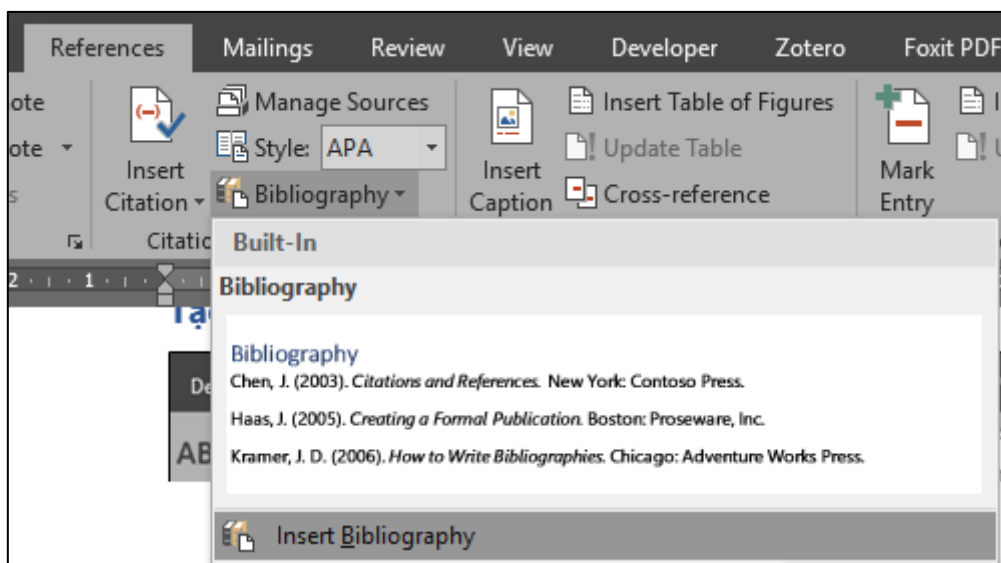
References Mailings Review View Developer Zotero Foxit PDF

ote
ote
s

Insert Citation

Manage Sources
Style: APA
Bibliography

Citatio

Insert Caption

Insert Table of Figures
Update Table
Cross-reference

Mark Entry

Built-In

Bibliography

Bibliography
Chen, J. (2003). *Citations and References.* New York: Contoso Press.

Haas, J. (2005). *Creating a Formal Publication.* Boston: Proseware, Inc.

Kramer, J. D. (2006). *How to Write Bibliographies.* Chicago: Adventure Works Press.

Insert Bibliography

Tạ
De
AB